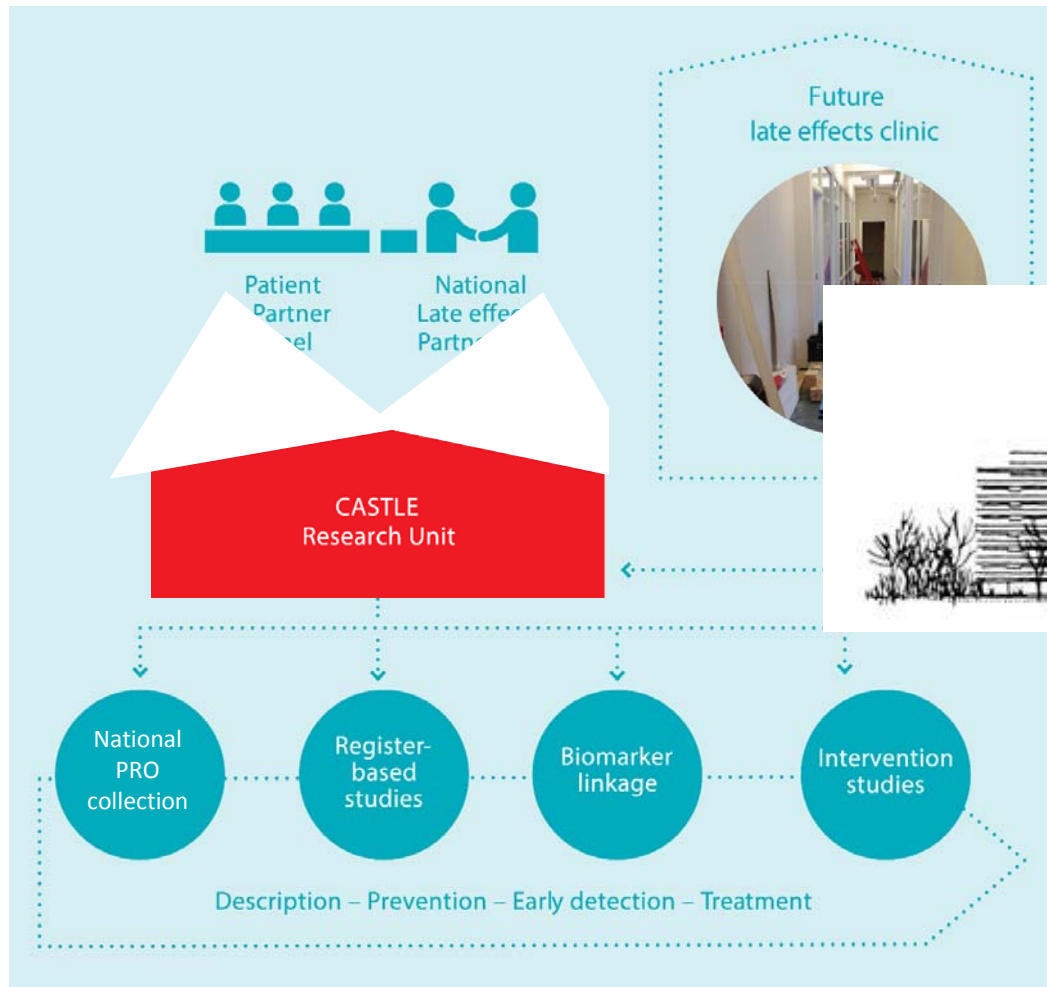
Future late effects clinic

Patient Partner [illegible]el

National Late effe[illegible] Partn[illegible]

CASTLE Research Unit

National PRO collection

Register-based studies

Biomarker linkage

Intervention studies

Description – Prevention – Early detection – Treatment